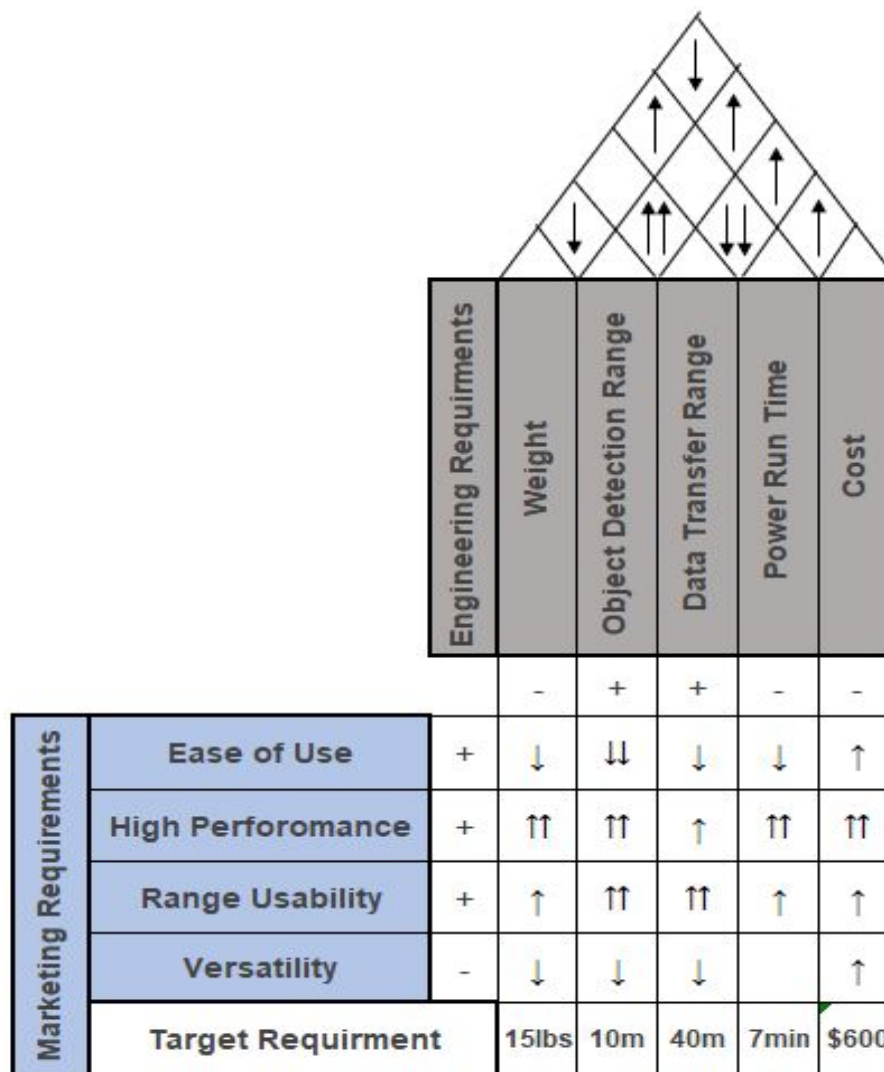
↓
↑ ↑
↑
↓ ↑↑ ↓↓ ↑

| | | Engineering Requirments | Weight | Object Detection Range | Data Transfer Range | Power Run Time | Cost |
|---|---|---|---|---|---|---|---|
| | | | - | + | + | - | - |
| Marketing Requirements | Ease of Use | + | ↓ | ↓↓ | ↓ | ↓ | ↑ |
| | High Perforomance | + | ↑↑ | ↑↑ | ↑ | ↑↑ | ↑↑ |
| | Range Usability | + | ↑ | ↑↑ | ↑↑ | ↑ | ↑ |
| | Versatility | - | ↓ | ↓ | ↓ | | ↑ |
| | Target Requirment | | 15lbs | 10m | 40m | 7min | $600 |